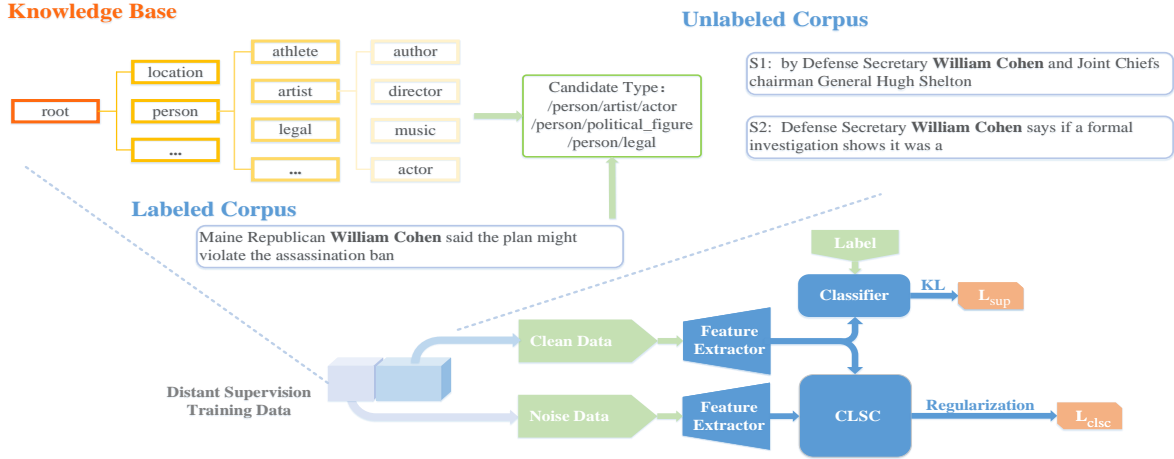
Knowledge Base

root

location

person

...

athlete

artist

legal

...

author

director

music

actor

Candidate Type:
/person/artist/actor
/person/political_figure
/person/legal

Unlabeled Corpus

S1: by Defense Secretary **William Cohen** and Joint Chiefs chairman General Hugh Shelton

S2: Defense Secretary **William Cohen** says if a formal investigation shows it was a

Labeled Corpus

Maine Republican **William Cohen** said the plan might violate the assassination ban

Label

Classifier

KL

$L_{sup}$

Clean Data

Feature Extractor

Distant Supervision Training Data

Noise Data

Feature Extractor

CLSC

Regularization

$L_{clsc}$